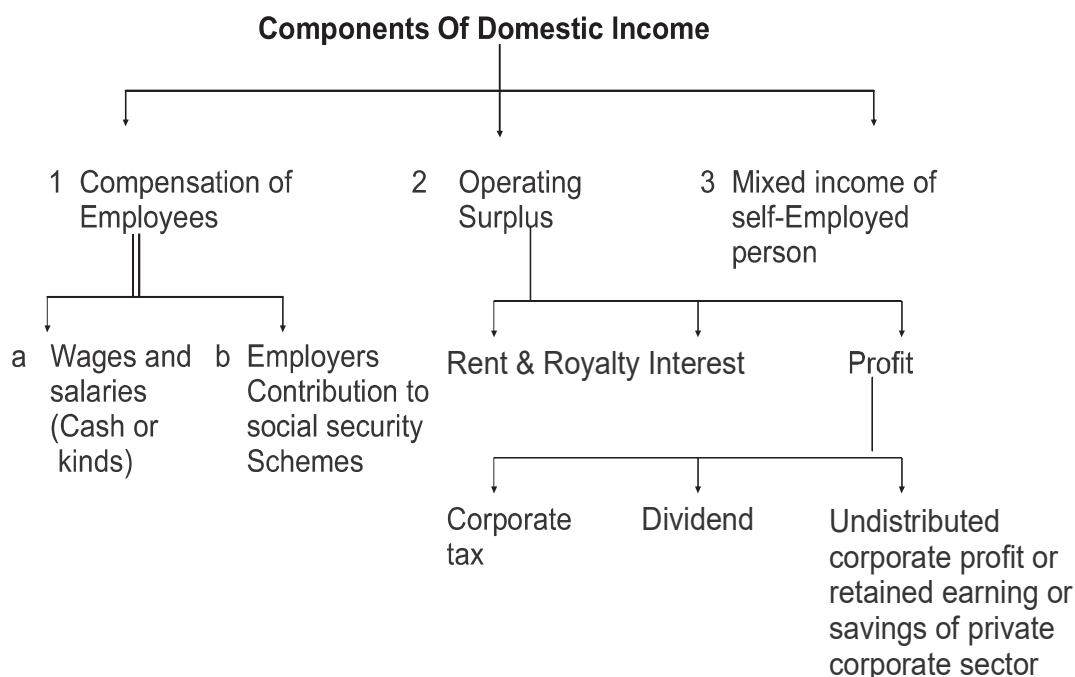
Components Of Domestic Income

1 Compensation of Employees

2 Operating Surplus

3 Mixed income of self-Employed person

a Wages and salaries (Cash or kinds)

b Employers Contribution to social security Schemes

Rent & Royalty Interest

Profit

Corporate tax

Dividend

Undistributed corporate profit or retained earning or savings of private corporate sector